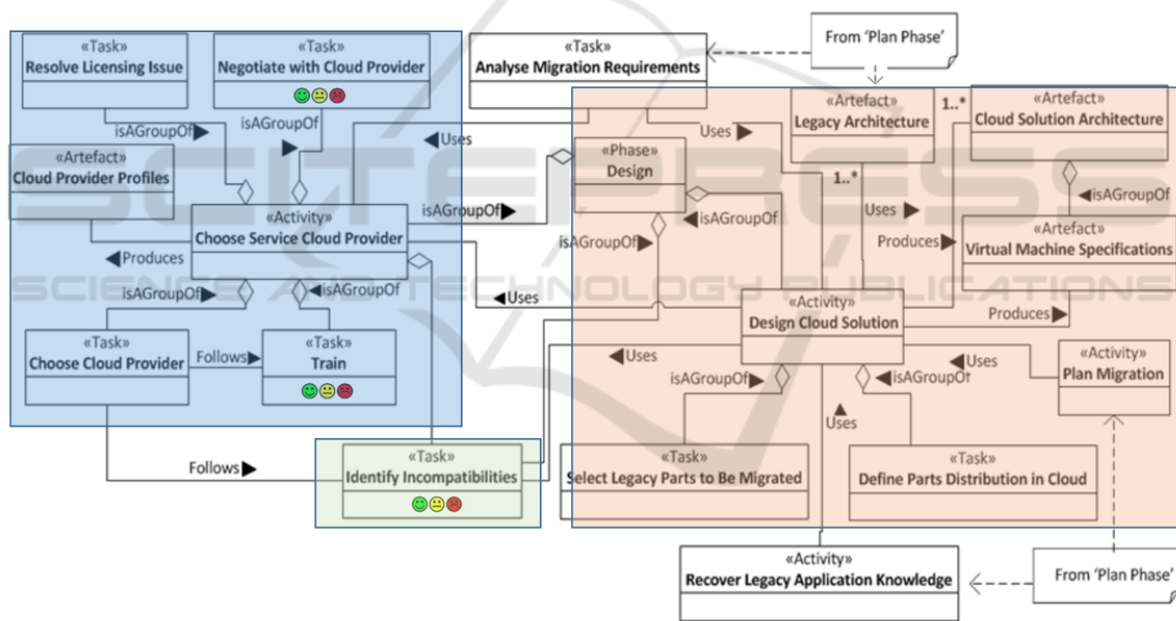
«Task»
Resolve Licensing Issue

«Task»
Negotiate with Cloud Provider

«Task»
Analyse Migration Requirements

From 'Plan Phase'

isAGroupOf

isAGroupOf

Uses

Uses

«Artefact»
Legacy Architecture

1..*

«Artefact»
Cloud Solution Architecture

«Artefact»
Cloud Provider Profiles

«Phase»
Design

1..*

isAGroupOf

«Activity»
Choose Service Cloud Provider

isAGroupOf

isAGroupOf

Uses

«Artefact»
Virtual Machine Specifications

isAGroupOf

Produces

Produces

isAGroupOf

isAGroupOf

Uses

«Activity»
Design Cloud Solution

Produces

«Task»
Choose Cloud Provider

Follows

«Task»
Train

Uses

Uses

«Activity»
Plan Migration

isAGroupOf

isAGroupOf

Uses

Follows

«Task»
Identify Incompatibilities

«Task»
Select Legacy Parts to Be Migrated

«Task»
Define Parts Distribution in Cloud

«Activity»
Recover Legacy Application Knowledge

From 'Plan Phase'

SCITEPRESS
SCIENCE AND TECHNOLOGY PUBLICATIONS